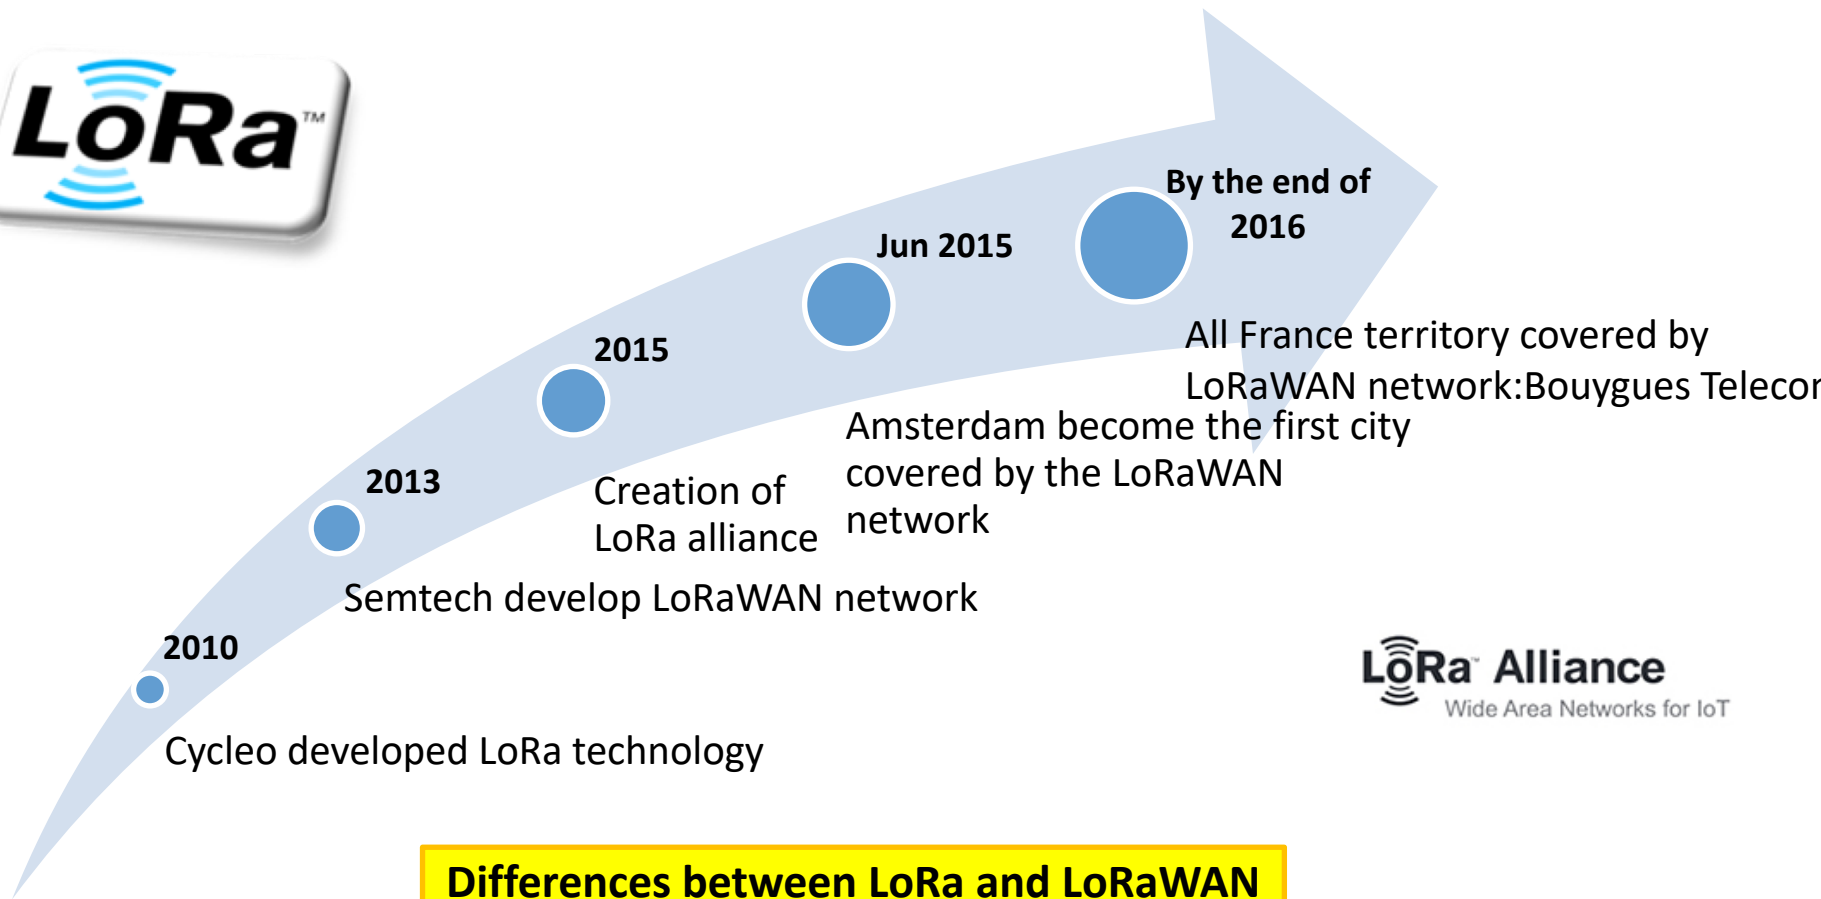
LoRa™

By the end of 2016

Jun 2015

2015

2013

2010

All France territory covered by LoRaWAN network:Bouygues Telecor

Amsterdam become the first city covered by the LoRaWAN network

Creation of LoRa alliance

Semtech develop LoRaWAN network

Cycleo developed LoRa technology

LoRa™ Alliance
Wide Area Networks for IoT

Differences between LoRa and LoRaWAN